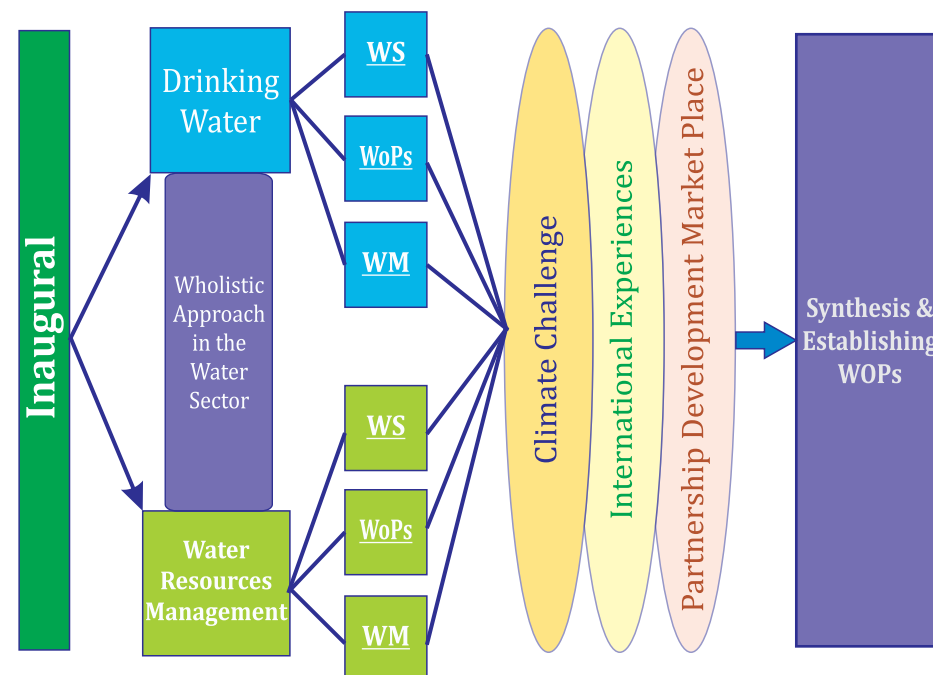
Inaugural

Drinking Water

Wholistic Approach in the Water Sector

Water Resources Management

WS

WoPs

WM

WS

WoPs

WM

Climate Challenge

International Experiences

Partnership Development Market Place

Synthesis & Establishing WOPs